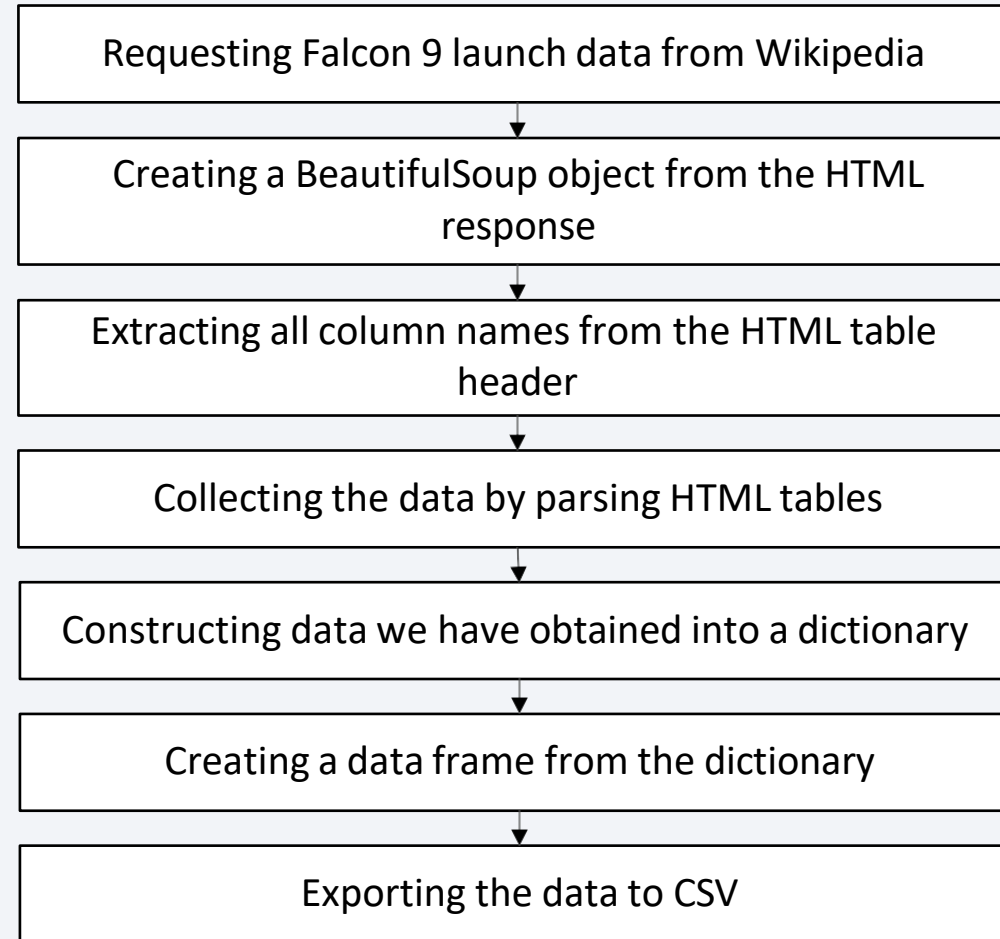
Requesting Falcon 9 launch data from Wikipedia

Creating a BeautifulSoup object from the HTML response

Extracting all column names from the HTML table header

Collecting the data by parsing HTML tables

Constructing data we have obtained into a dictionary

Creating a data frame from the dictionary

Exporting the data to CSV